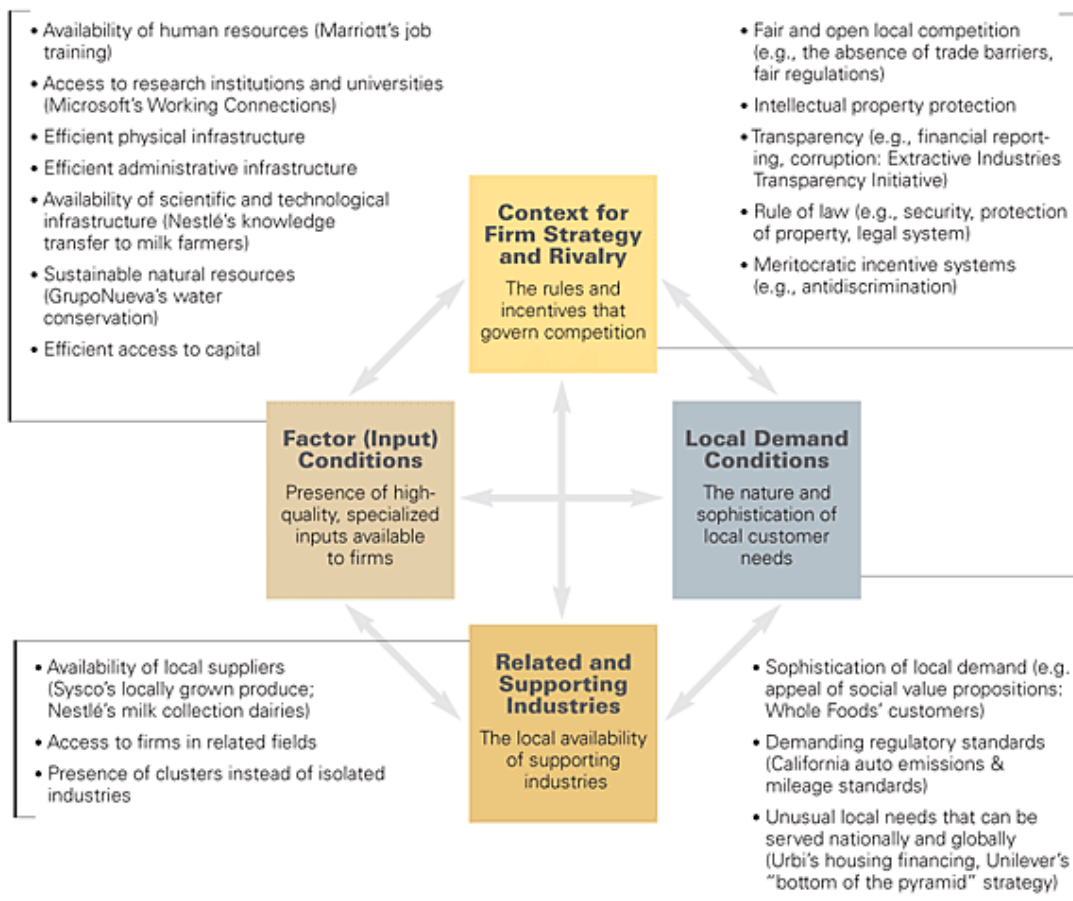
• Availability of human resources (Marriott's job training)

• Access to research institutions and universities (Microsoft's Working Connections)

• Efficient physical infrastructure

• Efficient administrative infrastructure

• Availability of scientific and technological infrastructure (Nestlé's knowledge transfer to milk farmers)

• Sustainable natural resources (GrupoNueva's water conservation)

• Efficient access to capital

• Fair and open local competition (e.g., the absence of trade barriers, fair regulations)

• Intellectual property protection

• Transparency (e.g., financial reporting, corruption: Extractive Industries Transparency Initiative)

• Rule of law (e.g., security, protection of property, legal system)

• Meritocratic incentive systems (e.g., antidiscrimination)

Context for Firm Strategy and Rivalry

The rules and incentives that govern competition

Factor (Input) Conditions

Presence of high-quality, specialized inputs available to firms

Local Demand Conditions

The nature and sophistication of local customer needs

Related and Supporting Industries

The local availability of supporting industries

• Availability of local suppliers (Sysco's locally grown produce; Nestlé's milk collection dairies)

• Access to firms in related fields

• Presence of clusters instead of isolated industries

• Sophistication of local demand (e.g. appeal of social value propositions: Whole Foods' customers)

• Demanding regulatory standards (California auto emissions & mileage standards)

• Unusual local needs that can be served nationally and globally (Urbi's housing financing, Unilever's "bottom of the pyramid" strategy)